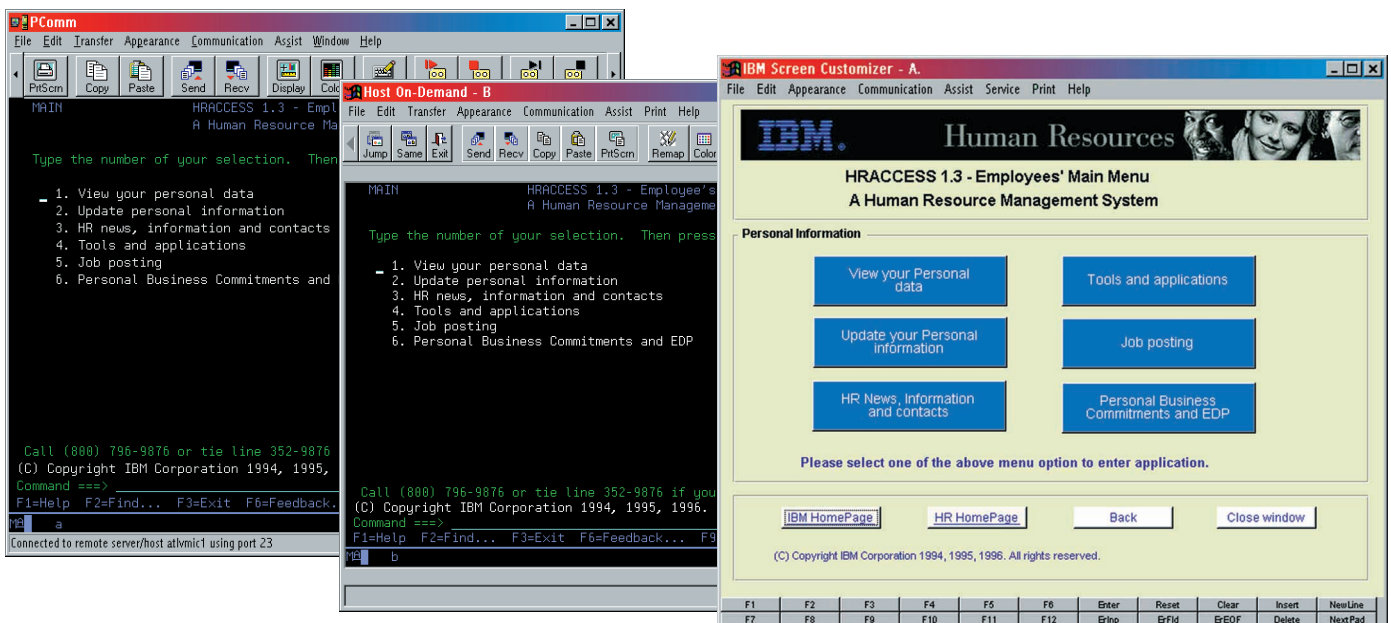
PComm

File Edit Transfer Appearance Communication Assist Window Help

PrtScrn Copy Paste Send Recv Display Colo

MAIN HRACCESS 1.3 - Emplo
A Human Resource Ma

Type the number of your selection. Then

1. View your personal data
2. Update personal information
3. HR news, information and contacts
4. Tools and applications
5. Job posting
6. Personal Business Commitments and

Call (800) 796-9876 or tie line 352-9876
(C) Copyright IBM Corporation 1994, 1995,
Command ===>
F1=Help F2=Find... F3=Exit F6=Feedback.
MA a
Connected to remote server/host atlvmic1 using port 23

Host On-Demand - B

File Edit Transfer Appearance Communication Assist Print Help

Jump Same Exit Send Recv Copy Paste PrtScrn Remap Color

MAIN HRACCESS 1.3 - Employee's
A Human Resource Manageme

Type the number of your selection. Then press

1. View your personal data
2. Update personal information
3. HR news, information and contacts
4. Tools and applications
5. Job posting
6. Personal Business Commitments and EDP

Call (800) 796-9876 or tie line 352-9876 if you
(C) Copyright IBM Corporation 1994, 1995, 1996.
Command ===>
F1=Help F2=Find... F3=Exit F6=Feedback... F9
MA b

IBM Screen Customizer - A.

File Edit Appearance Communication Assist Service Print Help

IBM. Human Resources

HRACCESS 1.3 - Employees' Main Menu
A Human Resource Management System

Personal Information

View your Personal data
Tools and applications
Update your Personal information
Job posting
HR News, Information and contacts
Personal Business Commitments and EDP

Please select one of the above menu option to enter application.

IBM HomePage HR HomePage Back Close window

(C) Copyright IBM Corporation 1994, 1995, 1996. All rights reserved.

| F1 | F2 | F3 | F4 | F5 | F6 | Enter | Reset | Clear | Insert | NewLine |
|---|---|---|---|---|---|---|---|---|---|---|
| F7 | F8 | F9 | F10 | F11 | F12 | ErInp | ErFld | ErEOF | Delete | NextPad |